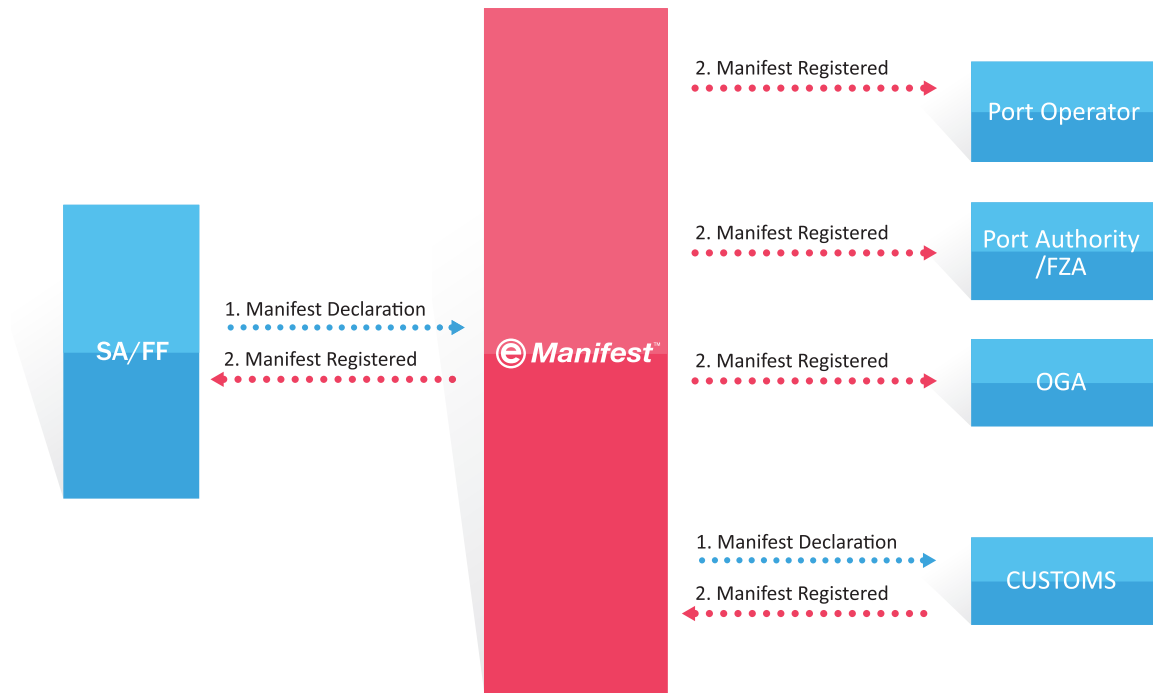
SA/FF

1. Manifest Declaration

2. Manifest Registered

e Manifest™

2. Manifest Registered

Port Operator

2. Manifest Registered

Port Authority /FZA

2. Manifest Registered

OGA

1. Manifest Declaration

2. Manifest Registered

CUSTOMS